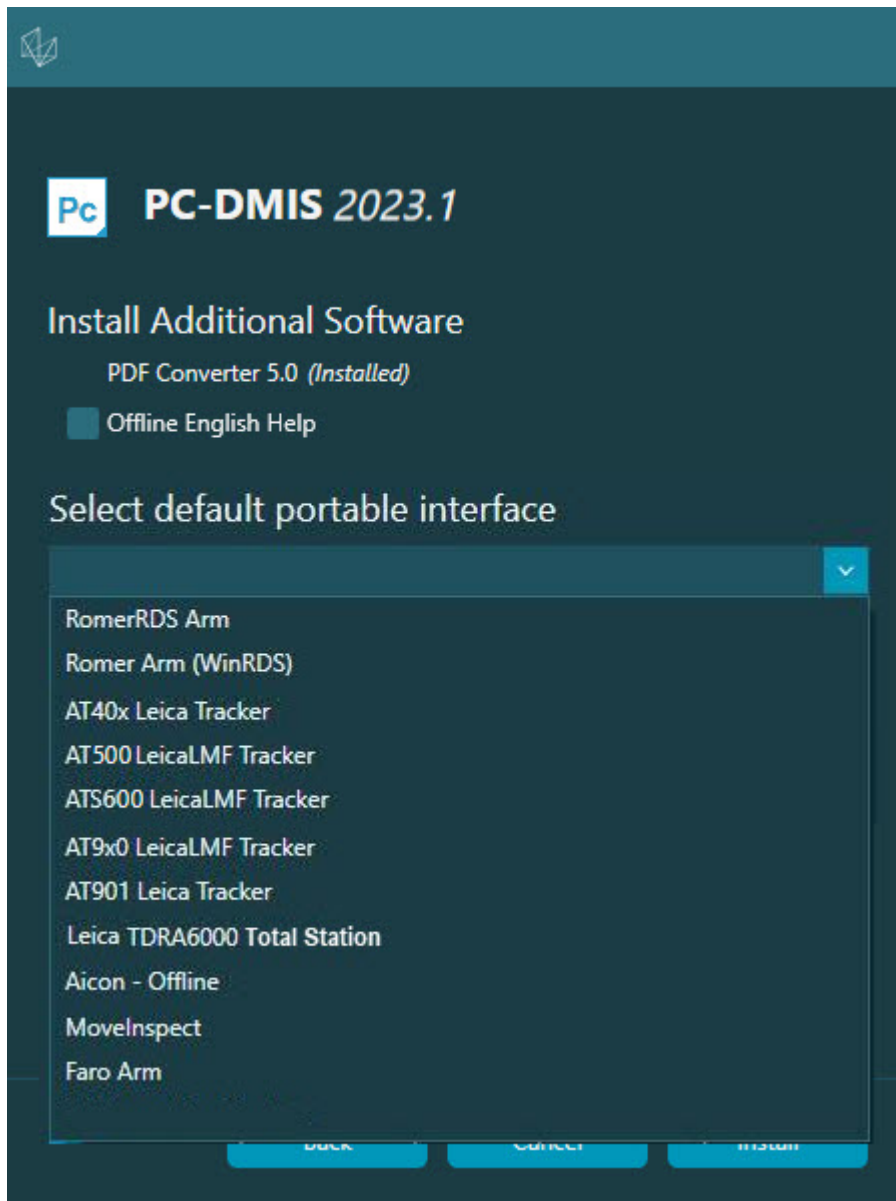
Pc PC-DMIS 2023.1

Install Additional Software

PDF Converter 5.0 (Installed)

Offline English Help

Select default portable interface

RomerRDS Arm
Romer Arm (WinRDS)
AT40x Leica Tracker
AT500 LeicaLMF Tracker
ATS600 LeicaLMF Tracker
AT9x0 LeicaLMF Tracker
AT901 Leica Tracker
Leica TDRA6000 Total Station
Aicon - Offline
MoveInspect
Faro Arm

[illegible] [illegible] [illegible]